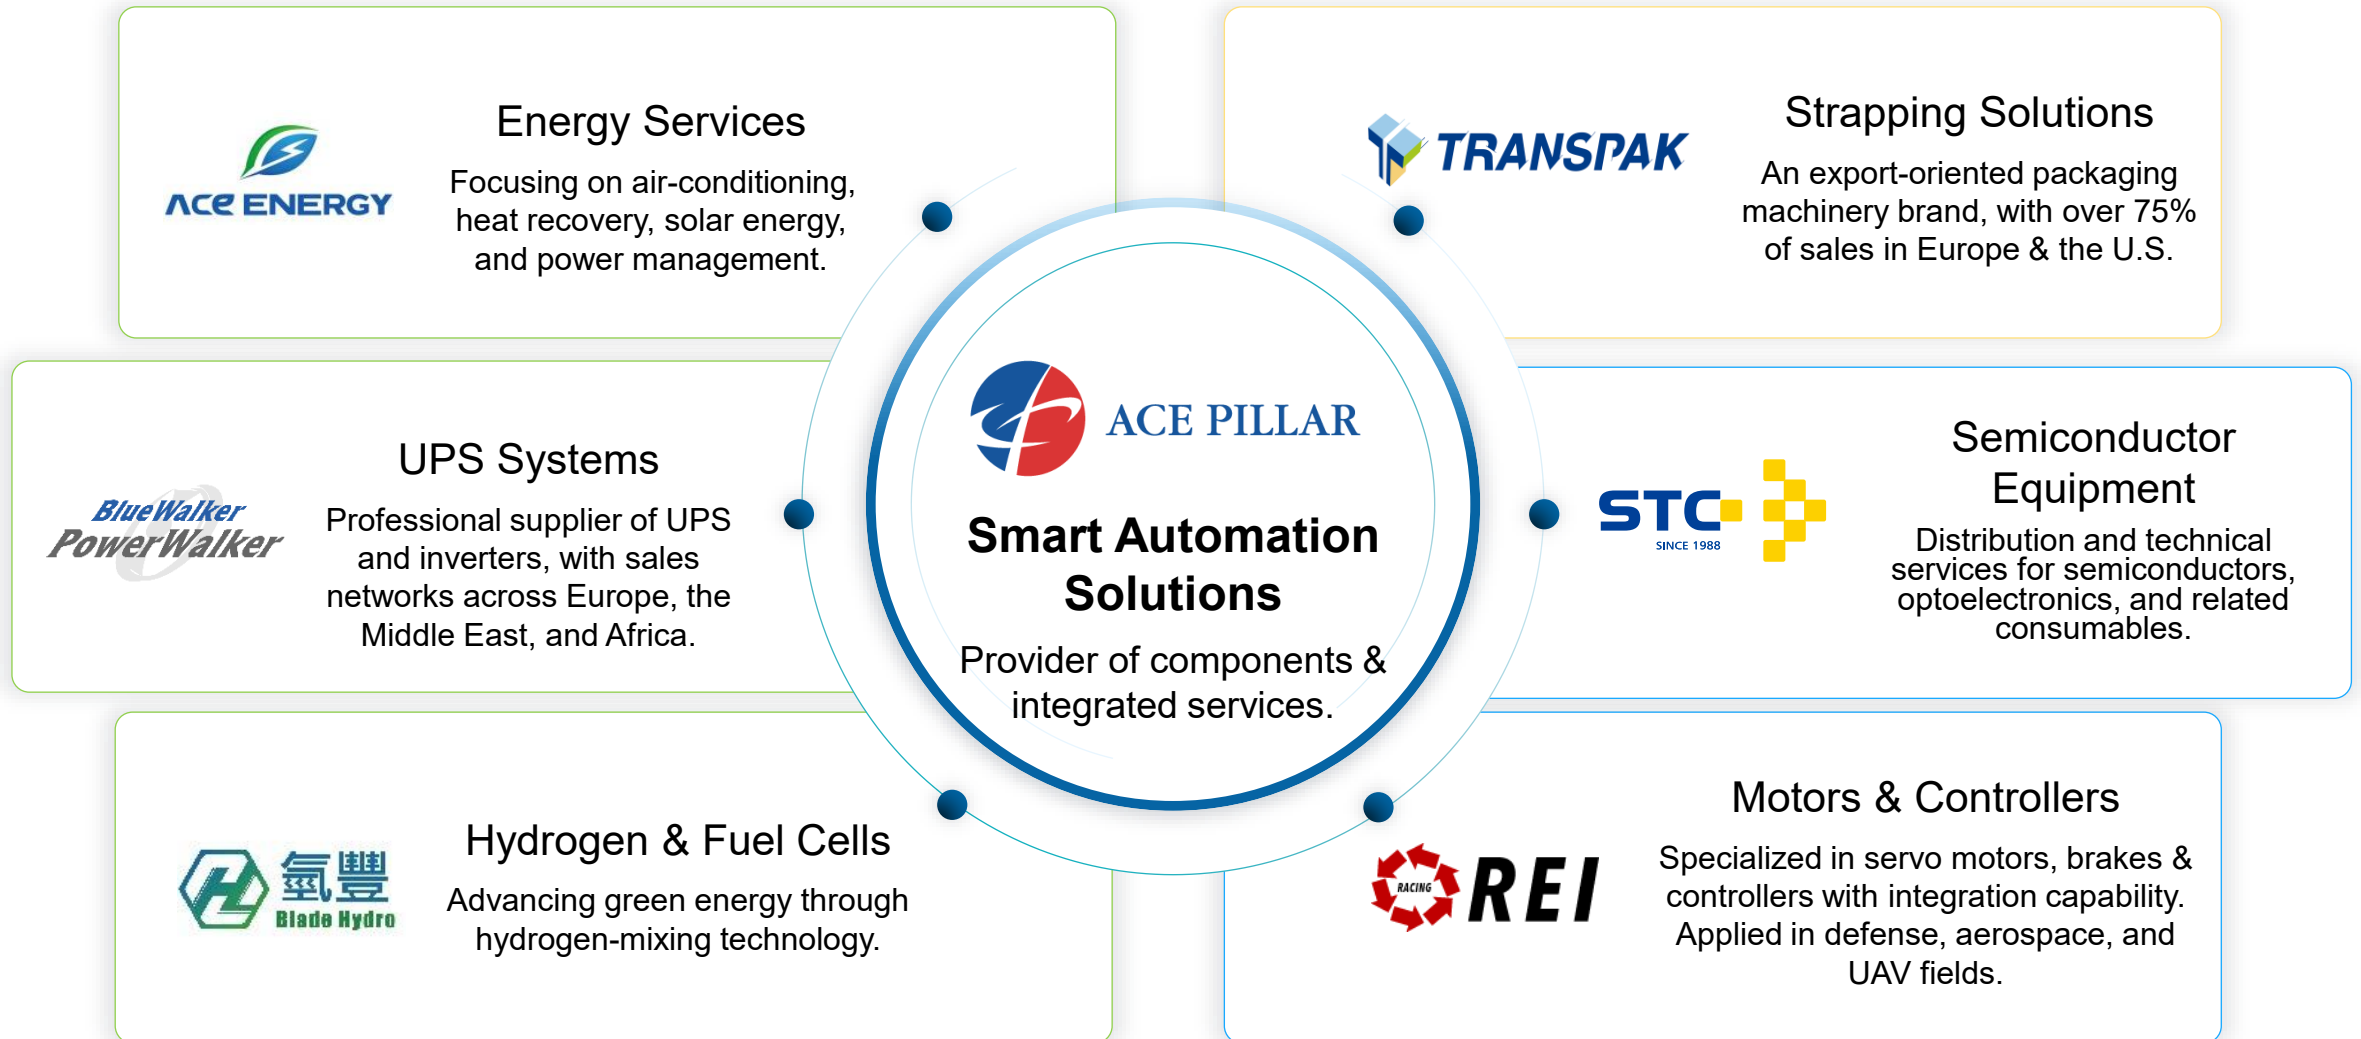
ACE ENERGY

Energy Services

Focusing on air-conditioning, heat recovery, solar energy, and power management.

TRANSPAK

Strapping Solutions

An export-oriented packaging machinery brand, with over 75% of sales in Europe & the U.S.

BlueWalker PowerWalker

UPS Systems

Professional supplier of UPS and inverters, with sales networks across Europe, the Middle East, and Africa.

ACE PILLAR

Smart Automation Solutions

Provider of components & integrated services.

STC SINCE 1988

Semiconductor Equipment

Distribution and technical services for semiconductors, optoelectronics, and related consumables.

氫豐 Blade Hydro

Hydrogen & Fuel Cells

Advancing green energy through hydrogen-mixing technology.

RACING REI

Motors & Controllers

Specialized in servo motors, brakes & controllers with integration capability. Applied in defense, aerospace, and UAV fields.